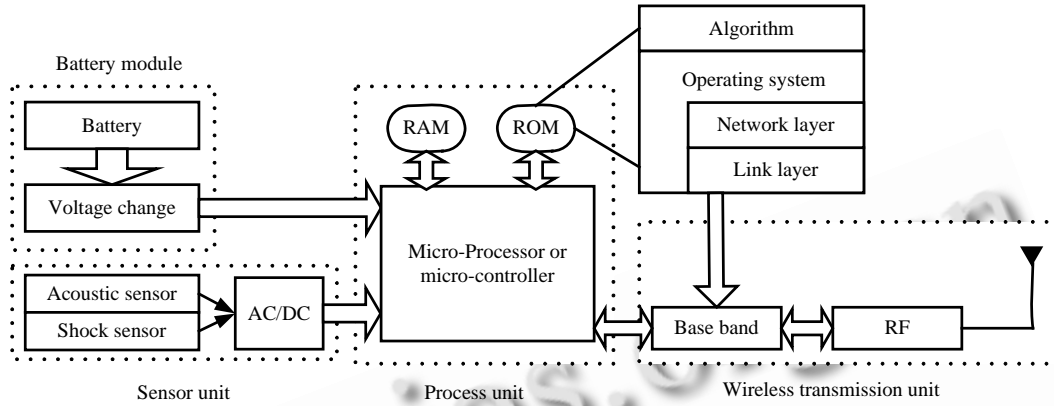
Battery module

Battery

Voltage change

Acoustic sensor

Shock sensor

AC/DC

Sensor unit

RAM

ROM

Micro-Processor or micro-controller

Process unit

Algorithm

Operating system

Network layer

Link layer

Base band

RF

Wireless transmission unit